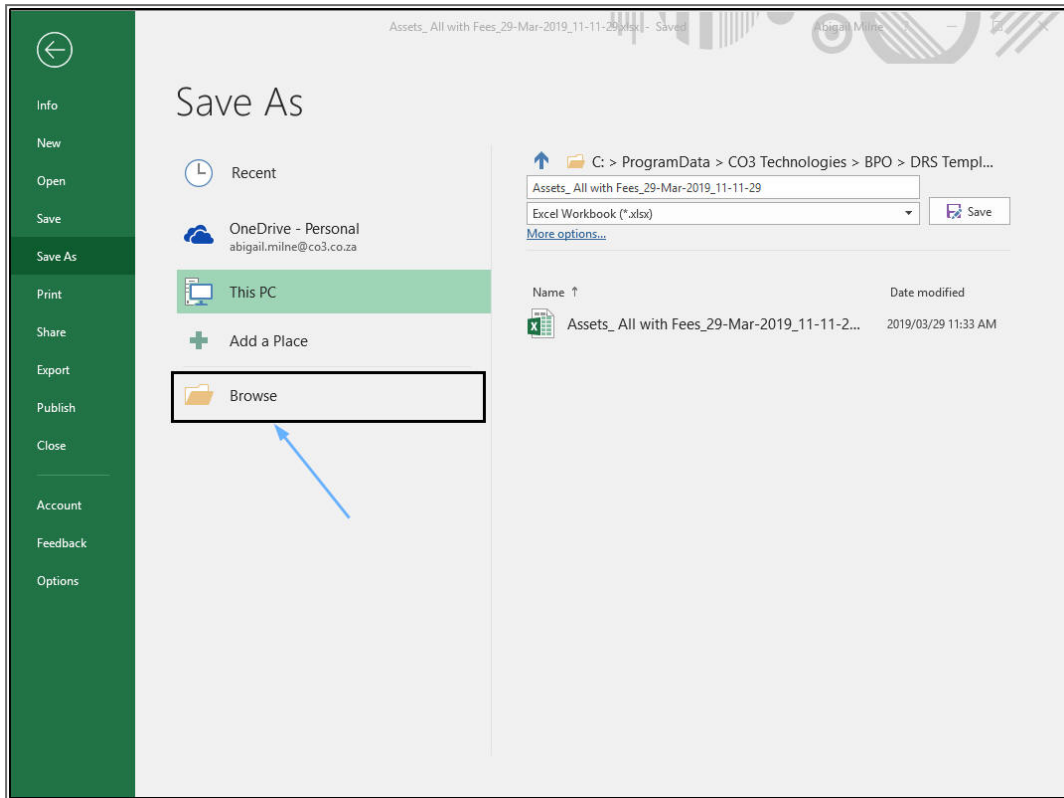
Assets_ All with Fees_29-Mar-2019_11-11-29.xlsx - Saved

Abigail Milne

Info
New
Open
Save
Save As
Print
Share
Export
Publish
Close
Account
Feedback
Options

Save As

Recent

OneDrive - Personal
abigail.milne@co3.co.za

This PC

Add a Place

Browse

C: > ProgramData > CO3 Technologies > BPO > DRS Templ...

Assets_ All with Fees_29-Mar-2019_11-11-29

Excel Workbook (*.xlsx)

Save

More options...

| Name ↑ | Date modified |
|---|---|
| Assets_ All with Fees_29-Mar-2019_11-11-2... | 2019/03/29 11:33 AM |